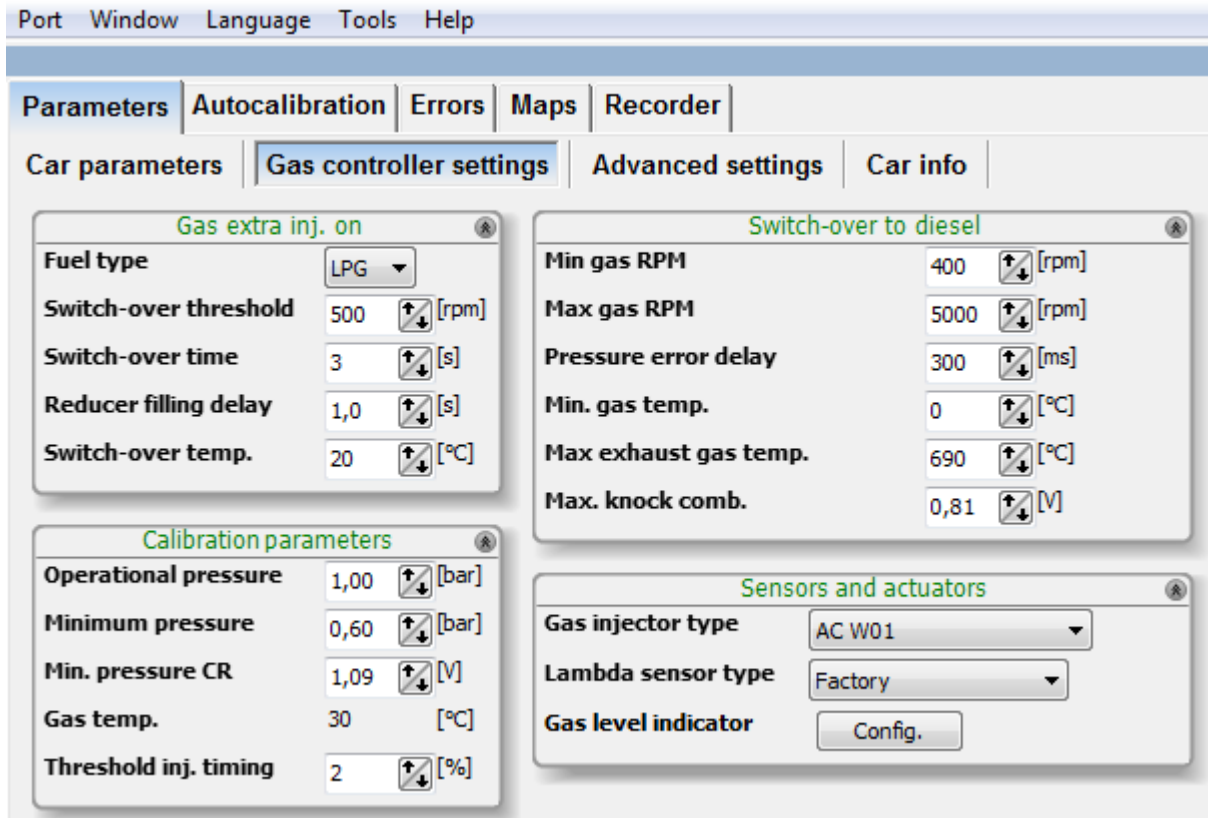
Port Window Language Tools Help

Parameters | Autocalibration | Errors | Maps | Recorder

Car parameters | Gas controller settings | Advanced settings | Car info

Gas extra inj. on

| | | |
|---|---|---|
| Fuel type | LPG | |
| Switch-over threshold | 500 | [rpm] |
| Switch-over time | 3 | [s] |
| Reducer filling delay | 1,0 | [s] |
| Switch-over temp. | 20 | [°C] |

Calibration parameters

| | | |
|---|---|---|
| Operational pressure | 1,00 | [bar] |
| Minimum pressure | 0,60 | [bar] |
| Min. pressure CR | 1,09 | [V] |
| Gas temp. | 30 | [°C] |
| Threshold inj. timing | 2 | [%] |

Switch-over to diesel

| | | |
|---|---|---|
| Min gas RPM | 400 | [rpm] |
| Max gas RPM | 5000 | [rpm] |
| Pressure error delay | 300 | [ms] |
| Min. gas temp. | 0 | [°C] |
| Max exhaust gas temp. | 690 | [°C] |
| Max. knock comb. | 0,81 | [V] |

Sensors and actuators

| | |
|---|---|
| Gas injector type | AC W01 |
| Lambda sensor type | Factory |
| Gas level indicator | Config. |